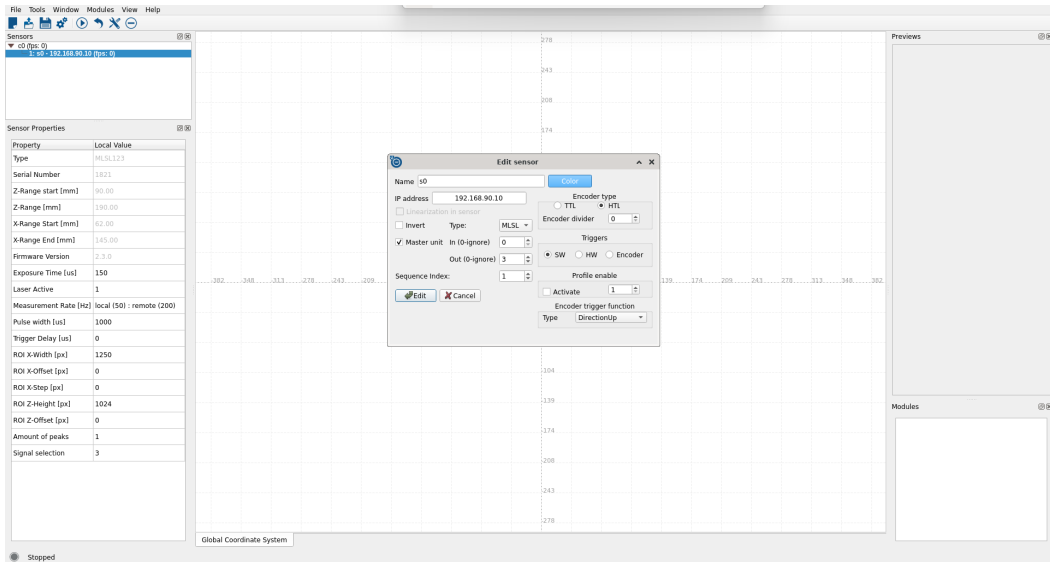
File Tools Window Modules View Help

Sensors
▼ c0 (fps: 0)
1: s0 - 192.168.90.10 (fps: 0)

Sensor Properties

| Property | Local Value |
|---|---|
| Type | MLSL123 |
| Serial Number | 1821 |
| Z-Range start [mm] | 90.00 |
| Z-Range [mm] | 190.00 |
| X-Range Start [mm] | 62.00 |
| X-Range End [mm] | 145.00 |
| Firmware Version | 2.3.0 |
| Exposure Time [us] | 150 |
| Laser Active | 1 |
| Measurement Rate [Hz] | local (50) : remote (200) |
| Pulse width [us] | 1000 |
| Trigger Delay [us] | 0 |
| ROI X-Width [px] | 1250 |
| ROI X-Offset [px] | 0 |
| ROI X-Step [px] | 0 |
| ROI Z-Height [px] | 1024 |
| ROI Z-Offset [px] | 0 |
| Amount of peaks | 1 |
| Signal selection | 3 |

278
243
208
174
-382 -348 -313 -278 -243 -209
139 174 209 243 278 313 348 382
-104
-139
-174
-208
-243
-278

Edit sensor
Name s0
Color
IP address 192.168.90.10
Linearization in sensor
Invert Type: MLSL
Master unit In (0-ignore) 0
Out (0-ignore) 3
Sequence Index: 1
Edit
Cancel
Encoder type
TTL HTL
Encoder divider 0
Triggers
SW HW Encoder
Profile enable
Activate 1
Encoder trigger function
Type DirectionUp

Global Coordinate System

Previews

Modules

Stopped